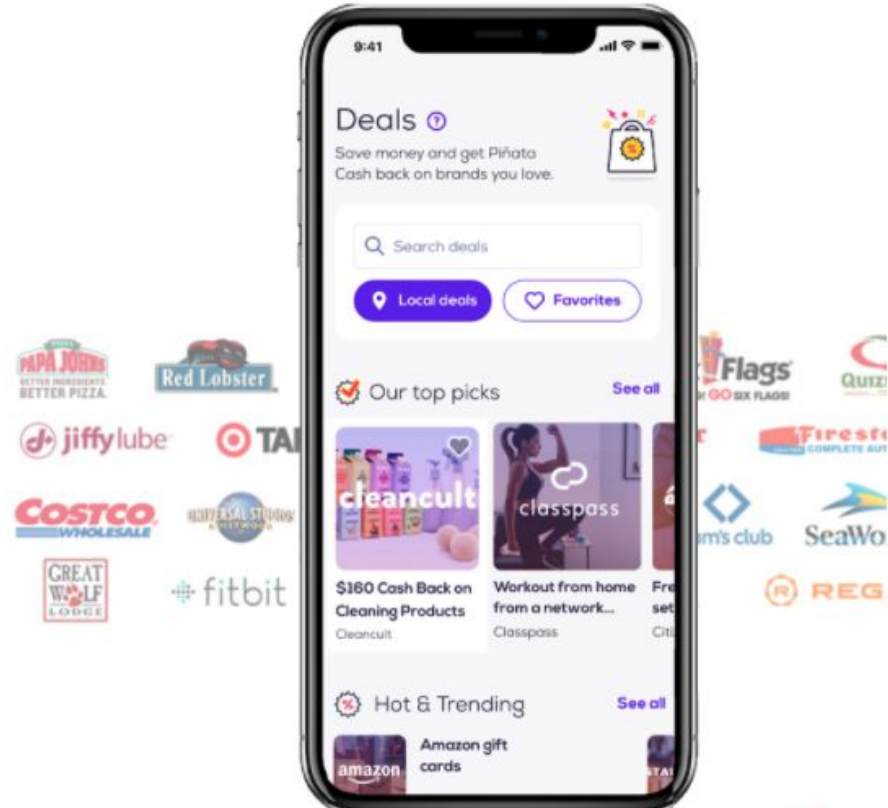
PAPA JOHNS
BETTER INGREDIENTS. BETTER PIZZA.
Red Lobster
jiffy lube
TA
COSTCO WHOLESALE
UNIVERSAL STUDIOS
GREAT WOLF LODGE
fitbit

9:41

Deals
Save money and get Piñata Cash back on brands you love.

Search deals
Local deals
Favorites

Our top picks
See all

cleancult
$160 Cash Back on Cleaning Products
Cleancult

classpass
Workout from home from a network...
Classpass

Fre
set
Citi

Hot & Trending
See all

amazon
Amazon gift cards

Flags
GO SIX FLAGS!
QUIZ
Firest
COMPLETE AUT
m's club
SeaWo
REG